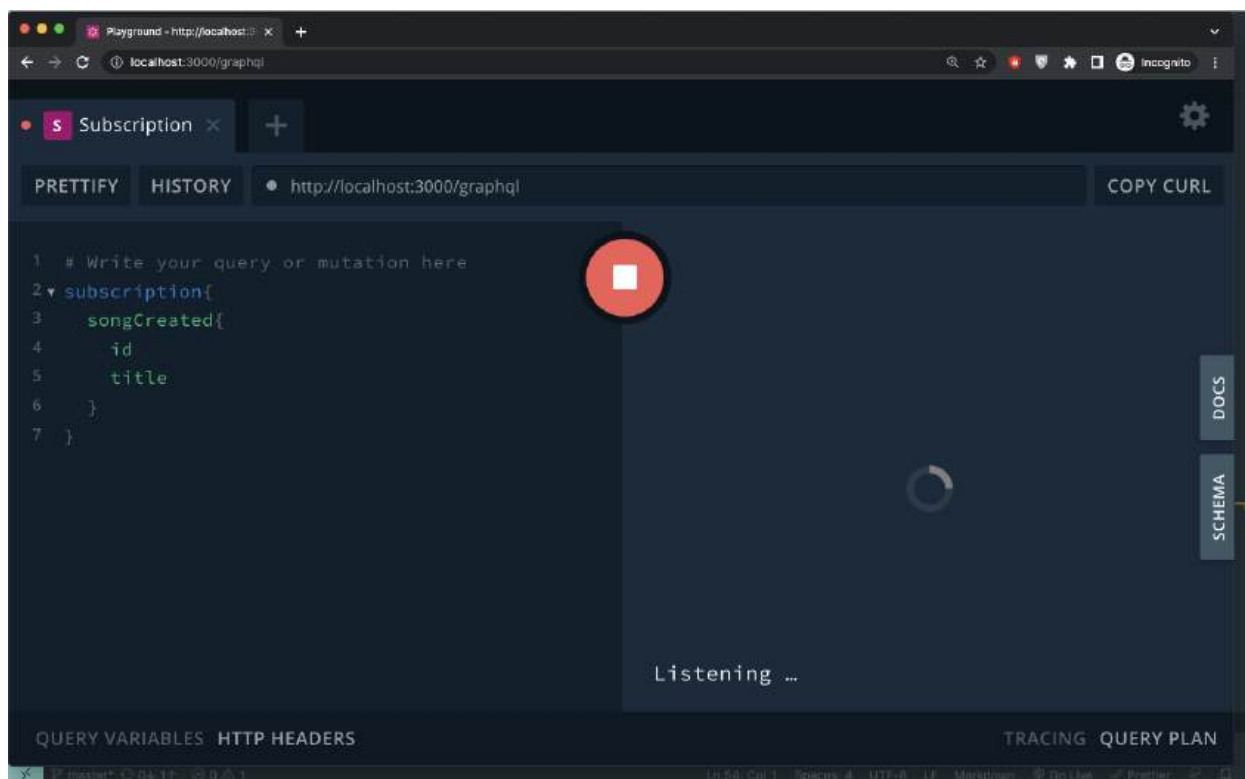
Playground - http://localhost:3

localhost:3000/graphql

Incognito

S Subscription

PRETTIFY HISTORY http://localhost:3000/graphql COPY CURL

1 # Write your query or mutation here
2 subscription{
3 songCreated{
4 id
5 title
6 }
7 }

DOCS

SCHEMA

Listening …

QUERY VARIABLES HTTP HEADERS

TRACING QUERY PLAN

master* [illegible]